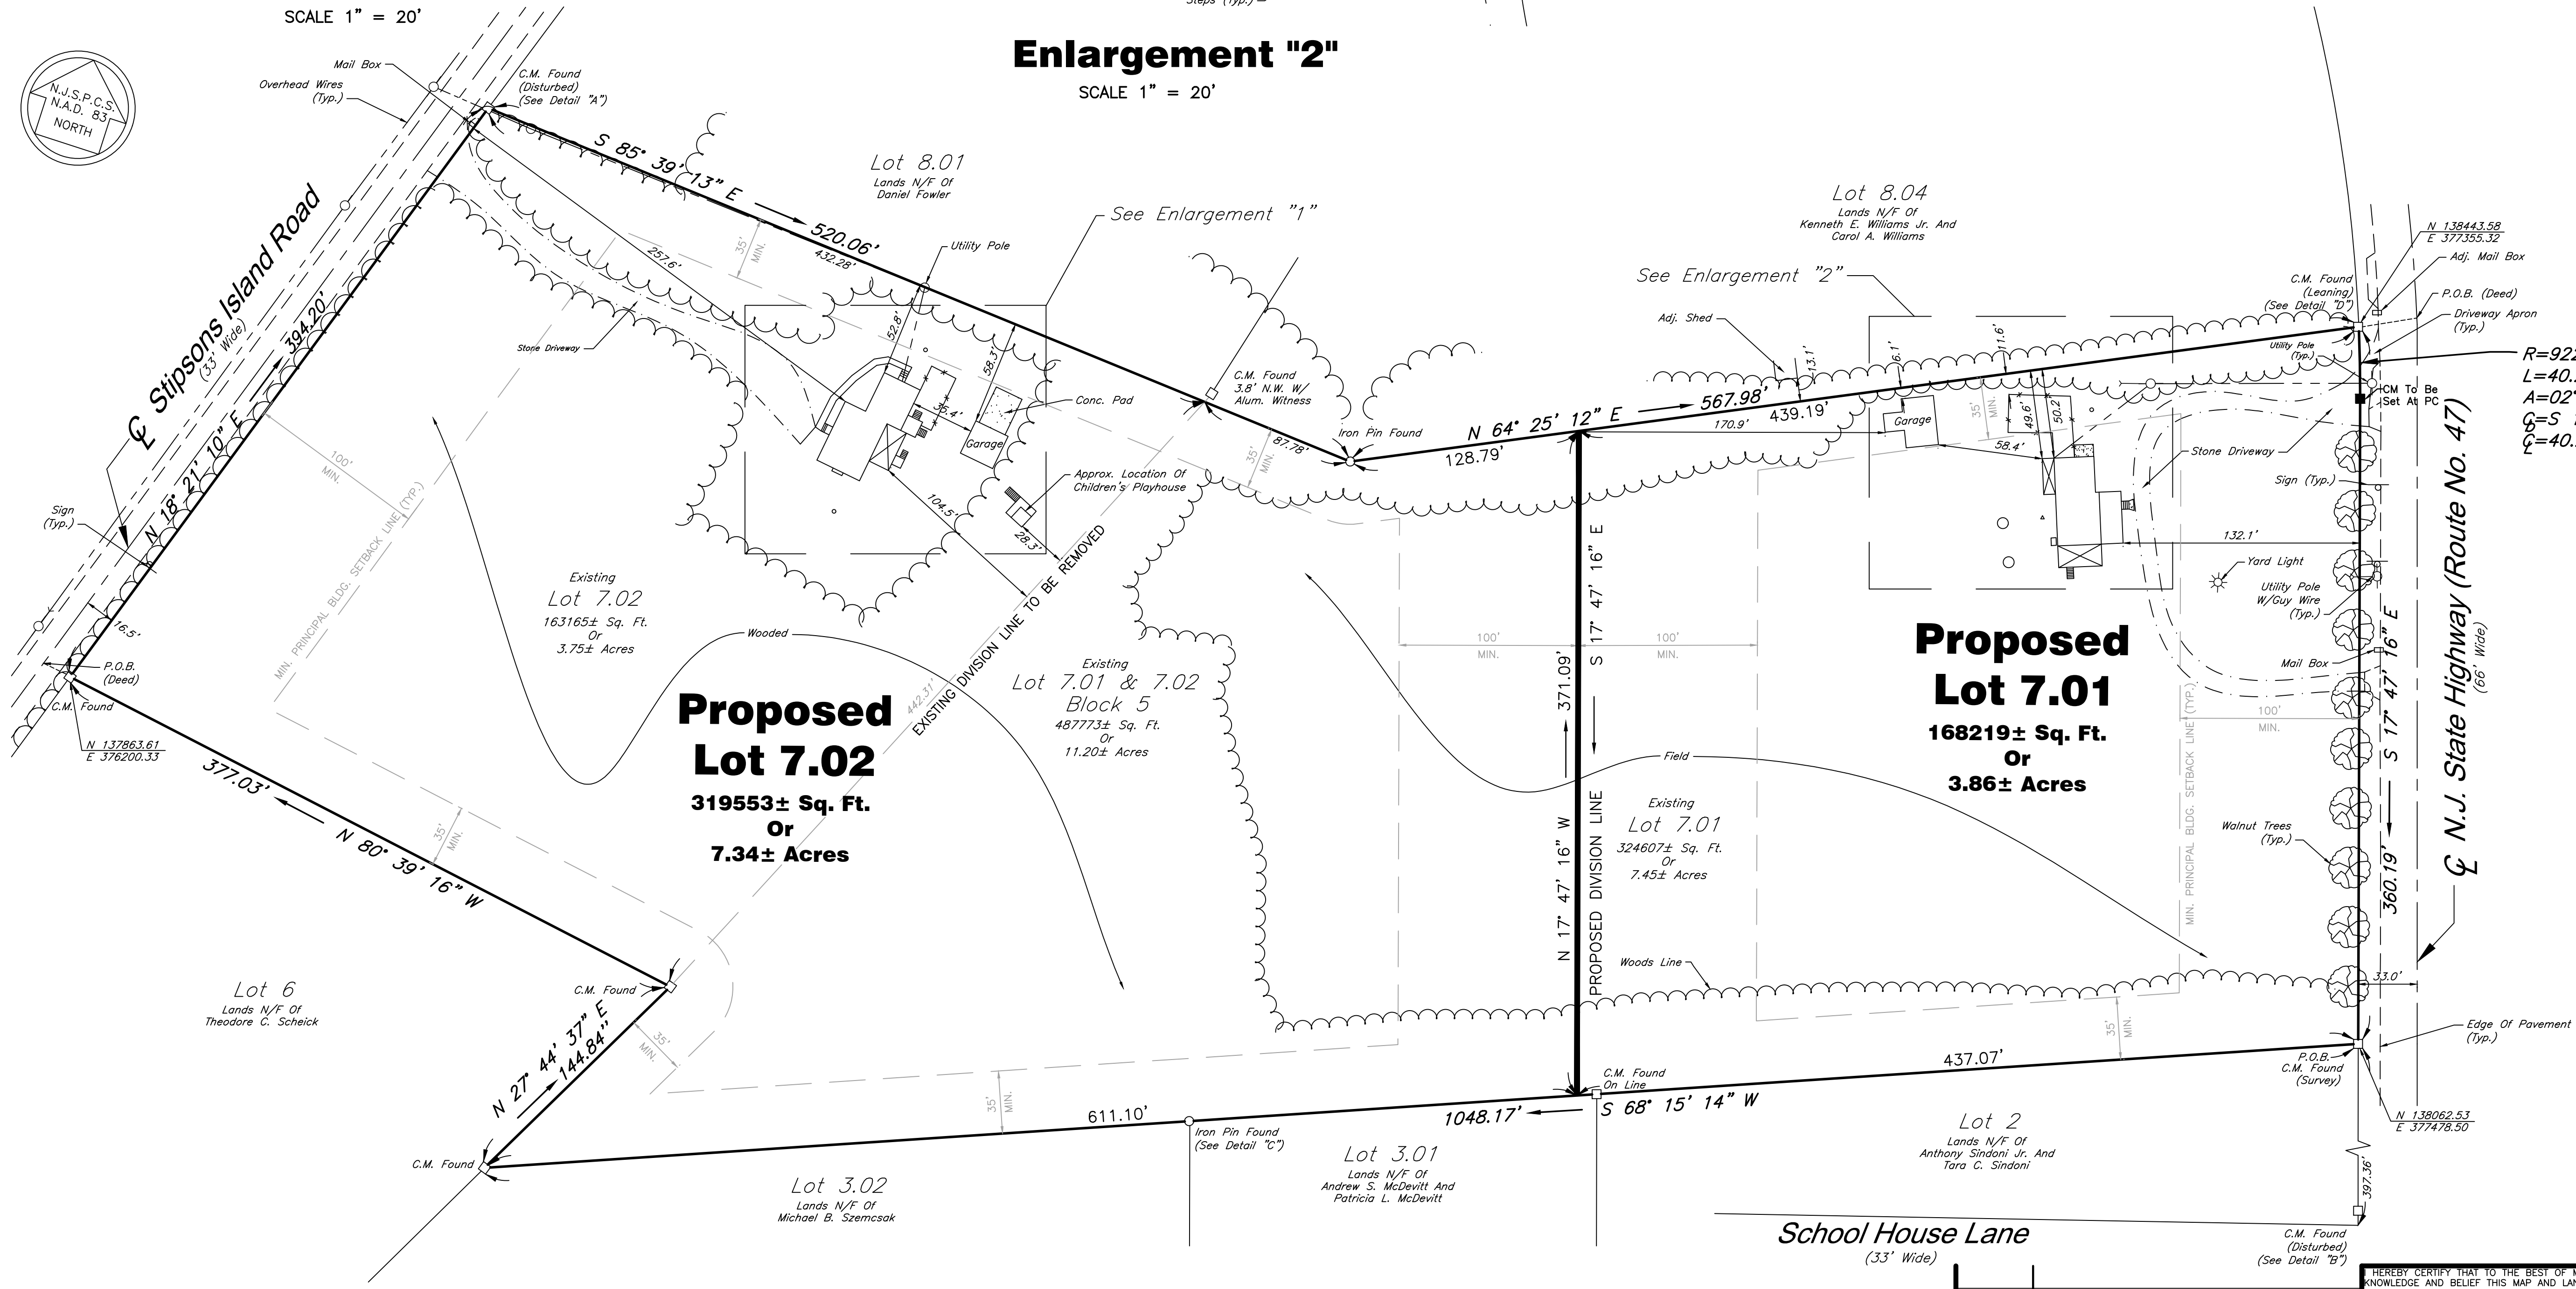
SCALE 1" = 20'

Steps (Typ.)

Enlargement "2"

SCALE 1" = 20'

N.J.S.P.C.S. N.A.D. 83 NORTH

Mail Box

Overhead Wires (Typ.)

C.M. Found (Disturbed) (See Detail "A")

S 85° 39' 13" E 520.06'

432.28'

257.6'

35' MIN.

Lot 8.01
Lands N/F Of
Daniel Fowler

Utility Pole

See Enlargement "1"

Lot 8.04
Lands N/F Of
Kenneth E. Williams Jr. And
Carol A. Williams

See Enlargement "2"

N 138443.58
E 377355.32

Adj. Mail Box

C.M. Found (Leaning) (See Detail "D")

P.O.B. (Deed)

Driveway Apron (Typ.)

Utility Pole (Typ.)

R=92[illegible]
L=40.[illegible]
A=02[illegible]
C=S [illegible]
C=40.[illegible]

CM To Be Set At PC

℄ Stipsons Island Road
(33' Wide)

394.20'

N 18° 21' 10" E

Stone Driveway

52.8'

58.3'

35.4'

Garage

Conc. Pad

C.M. Found 3.8' N.W. W/ Alum. Witness

Iron Pin Found

87.78'

35' MIN.

Adj. Shed

13.1'

6.1'

11.6'

N 64° 25' 12" E 567.98'

439.19'

170.9'

128.79'

Garage

35' MIN.

49.6'

50.2'

58.4'

Stone Driveway

Sign (Typ.)

Approx. Location Of Children's Playhouse

104.5'

28.3'

100' MIN.

MIN. PRINCIPAL BLDG. SETBACK LINE (TYP.)

Sign (Typ.)

16.5'

P.O.B. (Deed)

C.M. Found

N 137863.61
E 376200.33

Existing
Lot 7.02
163165± Sq. Ft.
Or
3.75± Acres

Wooded

442.31'

EXISTING DIVISION LINE TO BE REMOVED

Existing
Lot 7.01 & 7.02
Block 5
487773± Sq. Ft.
Or
11.20± Acres

S 17° 47' 16" E

100' MIN.

100' MIN.

371.09'

132.1'

Yard Light

Utility Pole W/Guy Wire (Typ.)

Proposed
Lot 7.01
168219± Sq. Ft.
Or
3.86± Acres

Mail Box

100' MIN.

MIN. PRINCIPAL BLDG. SETBACK LINE (TYP.)

S 17° 47' 16" E

℄ N.J. State Highway (Route No. 47)
(66' Wide)

Proposed
Lot 7.02
319553± Sq. Ft.
Or
7.34± Acres

377.03'

N 80° 39' 16" W

35' MIN.

Field

Existing
Lot 7.01
324607± Sq. Ft.
Or
7.45± Acres

N 17° 47' 16" W

PROPOSED DIVISION LINE

Walnut Trees (Typ.)

360.19'

Woods Line

33.0'

Lot 6
Lands N/F Of
Theodore C. Scheick

C.M. Found

35' MIN.

N 27° 44' 37" E 144.84'

35' MIN.

35' MIN.

Edge Of Pavement (Typ.)

437.07'

P.O.B. C.M. Found (Survey)

C.M. Found On Line

611.10'

Iron Pin Found (See Detail "C")

1048.17'

S 68° 15' 14" W

N 138062.53
E 377478.50

C.M. Found

Lot 3.02
Lands N/F Of
Michael B. Szemcsak

Lot 3.01
Lands N/F Of
Andrew S. McDevitt And
Patricia L. McDevitt

Lot 2
Lands N/F Of
Anthony Sindoni Jr. And
Tara C. Sindoni

397.36'

School House Lane
(33' Wide)

C.M. Found (Disturbed) (See Detail "B")

HEREBY CERTIFY THAT TO THE BEST OF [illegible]
KNOWLEDGE AND BELIEF THIS MAP AND LAN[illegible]